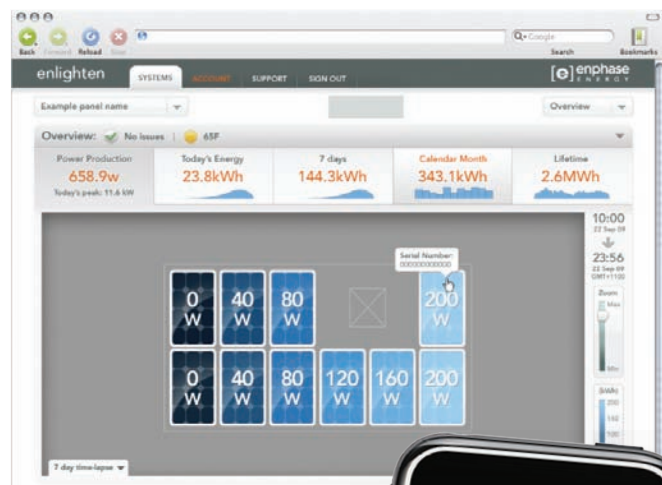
Back Forward Reload Stop

Google
Search Bookmarks

enlighten SYSTEMS ACCOUNT SUPPORT SIGN OUT

[e] enphase ENERGY

Example panel name

Overview

Overview: No issues | 65F

Power Production
658.9w
Today's peak: 11.6 kW

Today's Energy
23.8kWh

7 days
144.3kWh

Calendar Month
343.1kWh

Lifetime
2.6MWh

10:00
22 Sep 09

23:56
22 Sep 09
GMT+1100

Zoom
Max
Min

Serial Number:
000000000000

0 W
40 W
80 W
200 W

0 W
40 W
80 W
120 W
160 W
200 W

kWh
200
150
100

7 day time-lapse